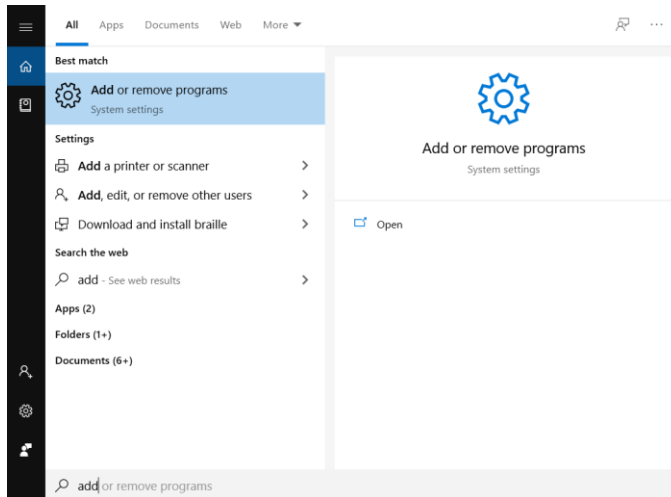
All Apps Documents Web More ▼

Best match

Add or remove programs
System settings

Settings

Add a printer or scanner >

Add, edit, or remove other users >

Download and install braille >

Search the web

add - See web results >

Apps (2)

Folders (1+)

Documents (6+)

Add or remove programs
System settings

Open

add or remove programs